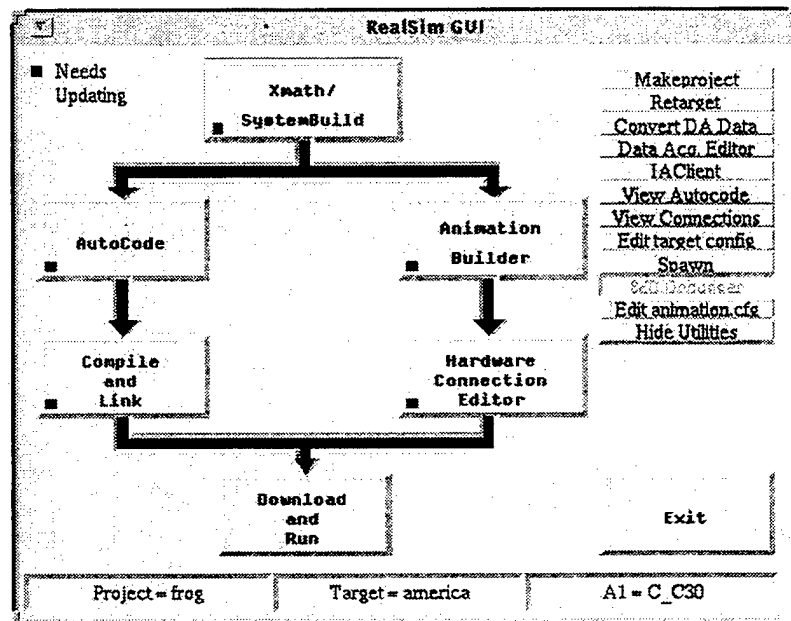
RealSim GUI

Needs Updating

Xmath/ SystemBuild

Makeproject
Retarget
Convert DA Data
Data Acq. Editor
IAClient
View Autocode
View Connections
Edit target config
Spawn
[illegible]
Edit animation.cfg
Hide Utilities

AutoCode

Animation Builder

Compile and Link

Hardware Connection Editor

Download and Run

Exit

Project = frog
Target = america
A1 = C_C30